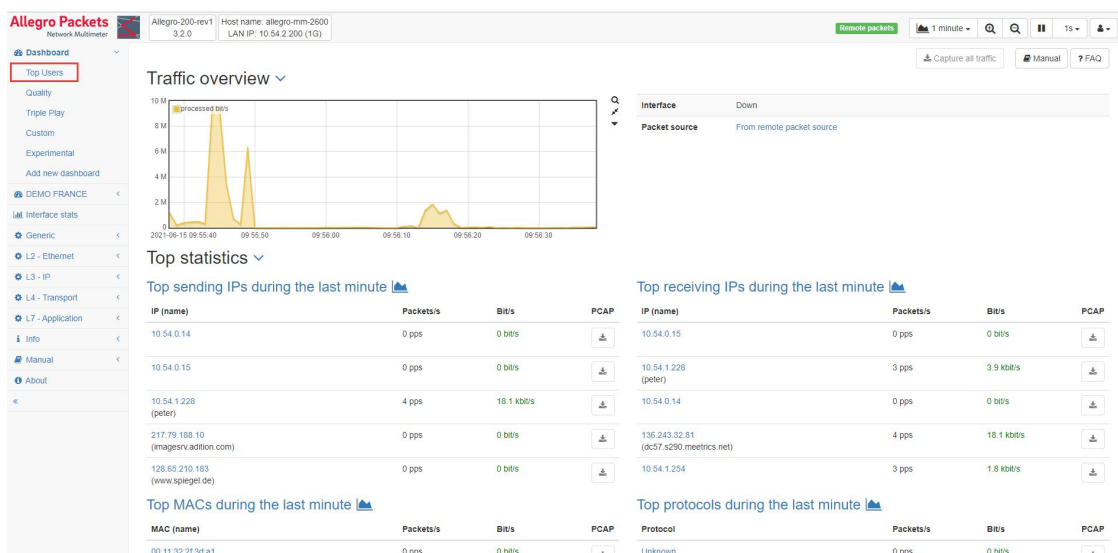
Allegro Packets
Network Multimeter

Allegro-200-rev1
3.2.0

Host name: allegro-mm-2600
LAN IP: 10.54.2.200 (1G)

Remote packets
1 minute
1s

Dashboard
Top Users
Quality
Triple Play
Custom
Experimental
Add new dashboard
DEMO FRANCE
Interface stats
Generic
L2 - Ethernet
L3 - IP
L4 - Transport
L7 - Application
Info
Manual
About
«

Capture all traffic
Manual
? FAQ

Traffic overview

10 M
8 M
6 M
4 M
2 M
0
processed bit/s
2021-06-15 09:55:40
09:55:50
09:56:00
09:56:10
09:56:20
09:56:30

| Interface | Down |
|---|---|
| Packet source | From remote packet source |

Top statistics

Top sending IPs during the last minute

| IP (name) | Packets/s | Bit/s | PCAP |
|---|---|---|---|
| 10.54.0.14 | 0 pps | 0 bit/s | |
| 10.54.0.15 | 0 pps | 0 bit/s | |
| 10.54.1.228 (peter) | 4 pps | 18.1 kbit/s | |
| 217.79.188.10 (imagesrv.adition.com) | 0 pps | 0 bit/s | |
| 128.65.210.183 (www.spiegel.de) | 0 pps | 0 bit/s | |

Top receiving IPs during the last minute

| IP (name) | Packets/s | Bit/s | PCAP |
|---|---|---|---|
| 10.54.0.15 | 0 pps | 0 bit/s | |
| 10.54.1.228 (peter) | 3 pps | 3.9 kbit/s | |
| 10.54.0.14 | 0 pps | 0 bit/s | |
| 136.243.32.81 (dc57.s290.meetrics.net) | 4 pps | 18.1 kbit/s | |
| 10.54.1.254 | 3 pps | 1.8 kbit/s | |

Top MACs during the last minute

| MAC (name) | Packets/s | Bit/s | PCAP |
|---|---|---|---|
| 00:11:32:2f:3d:a1 | 0 pps | 0 bit/s | |

Top protocols during the last minute

| Protocol | Packets/s | Bit/s | PCAP |
|---|---|---|---|
| Unknown | 0 pps | 0 bit/s | |